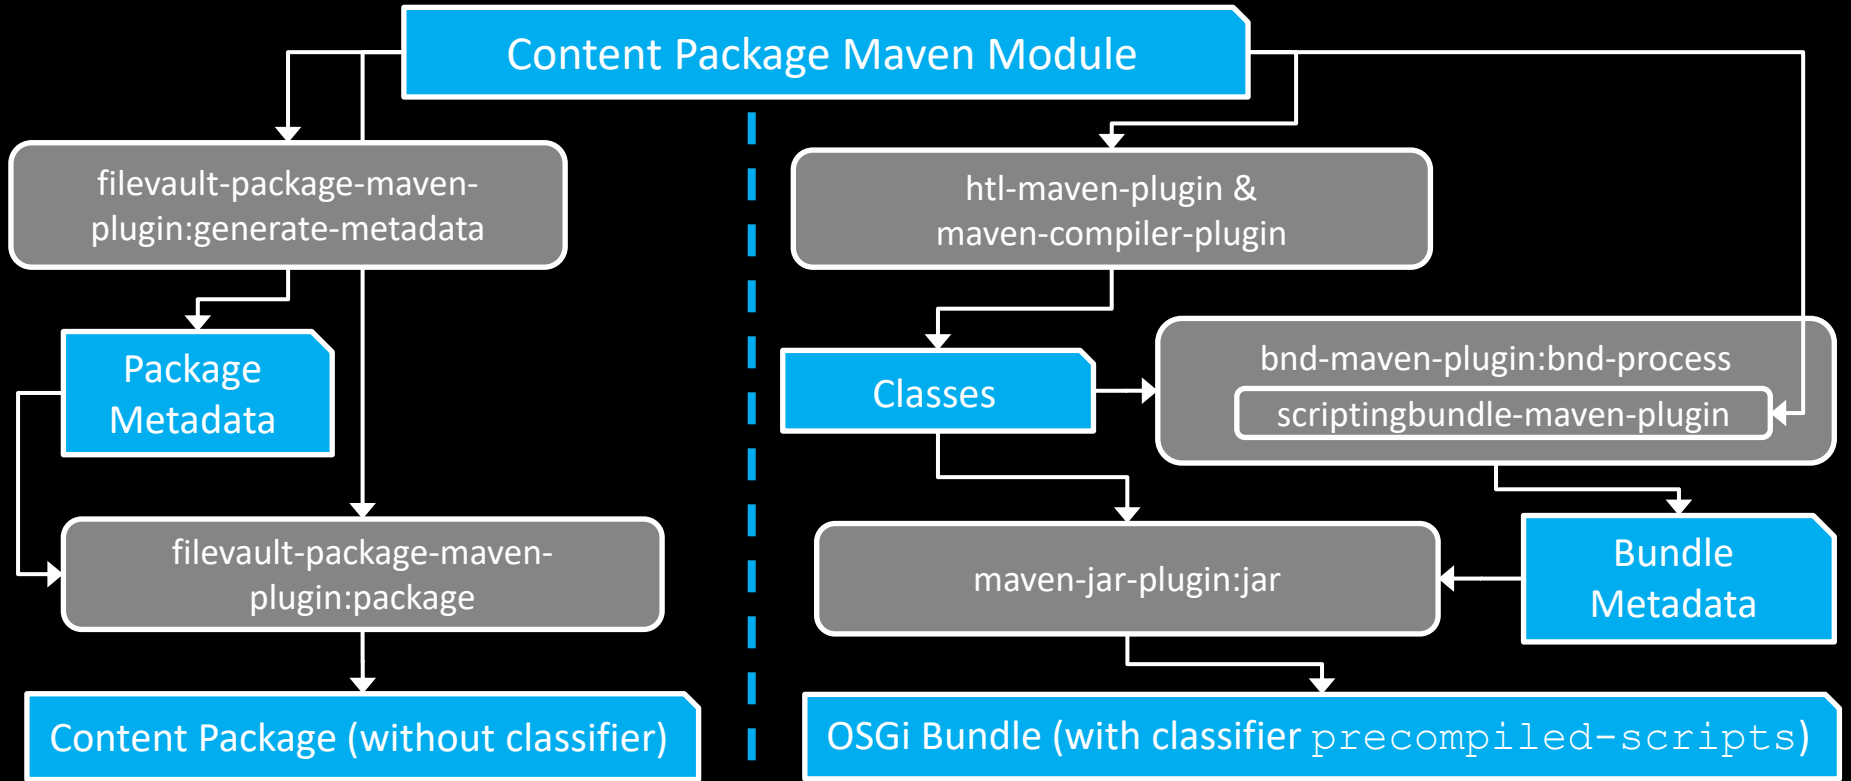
Content Package Maven Module

filevault-package-maven-plugin:generate-metadata

Package Metadata

filevault-package-maven-plugin:package

Content Package (without classifier)

htl-maven-plugin & maven-compiler-plugin

Classes

bnd-maven-plugin:bnd-process

scriptingbundle-maven-plugin

maven-jar-plugin:jar

Bundle Metadata

OSGi Bundle (with classifier precompiled-scripts)